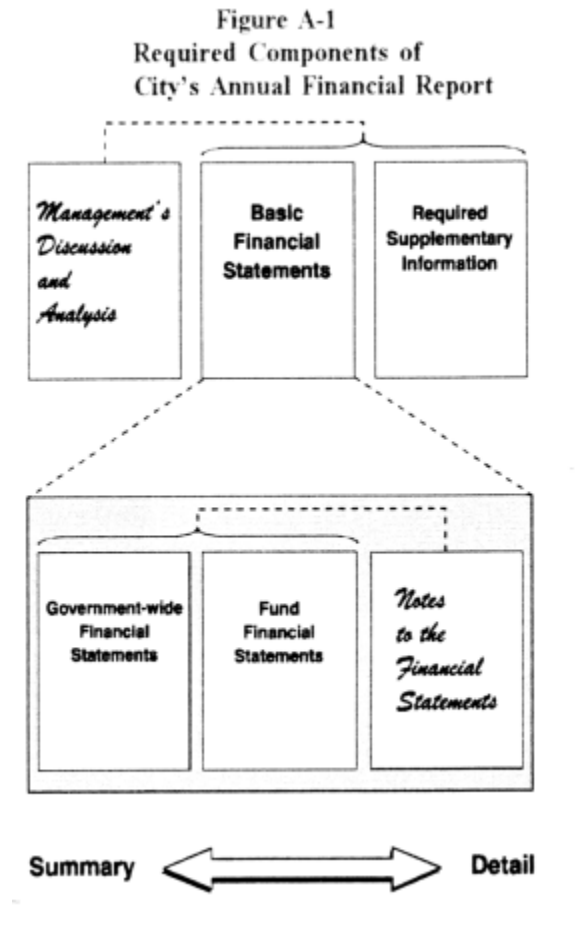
Figure A-1
Required Components of
City's Annual Financial Report

Management's Discussion and Analysis

Basic Financial Statements

Required Supplementary Information

Government-wide Financial Statements

Fund Financial Statements

Notes to the Financial Statements

Summary

Detail